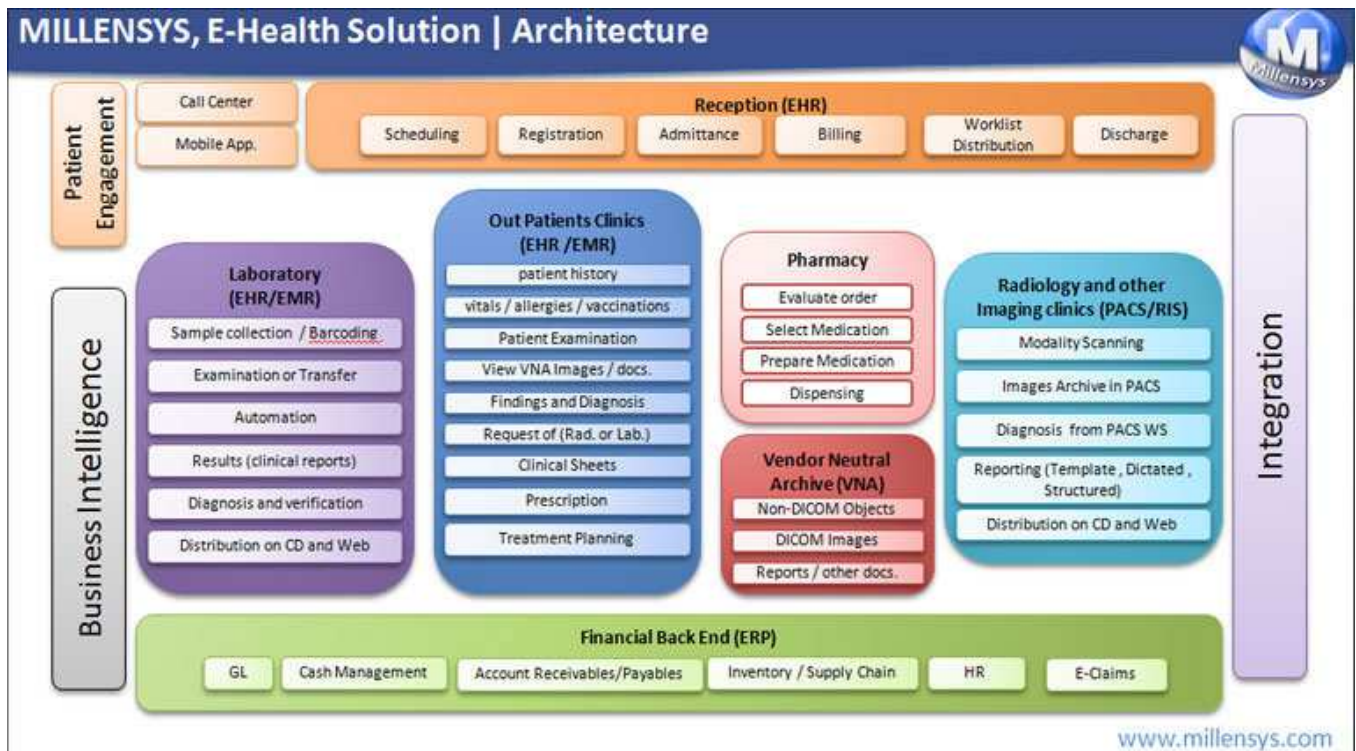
MILLENSYS, E-Health Solution | Architecture

Millensys

Patient Engagement

Call Center

Mobile App.

Reception (EHR)

Scheduling

Registration

Admittance

Billing

Worklist Distribution

Discharge

Business Intelligence

Laboratory (EHR/EMR)

Sample collection / Barcoding

Examination or Transfer

Automation

Results (clinical reports)

Diagnosis and verification

Distribution on CD and Web

Out Patients Clinics (EHR /EMR)

patient history

vitals / allergies / vaccinations

Patient Examination

View VNA Images / docs.

Findings and Diagnosis

Request of (Rad. or Lab.)

Clinical Sheets

Prescription

Treatment Planning

Pharmacy

Evaluate order

Select Medication

Prepare Medication

Dispensing

Vendor Neutral Archive (VNA)

Non-DICOM Objects

DICOM Images

Reports / other docs.

Radiology and other Imaging clinics (PACS/RIS)

Modality Scanning

Images Archive in PACS

Diagnosis from PACS WS

Reporting (Template , Dictated , Structured)

Distribution on CD and Web

Integration

Financial Back End (ERP)

GL

Cash Management

Account Receivables/Payables

Inventory / Supply Chain

HR

E-Claims

www.millensys.com